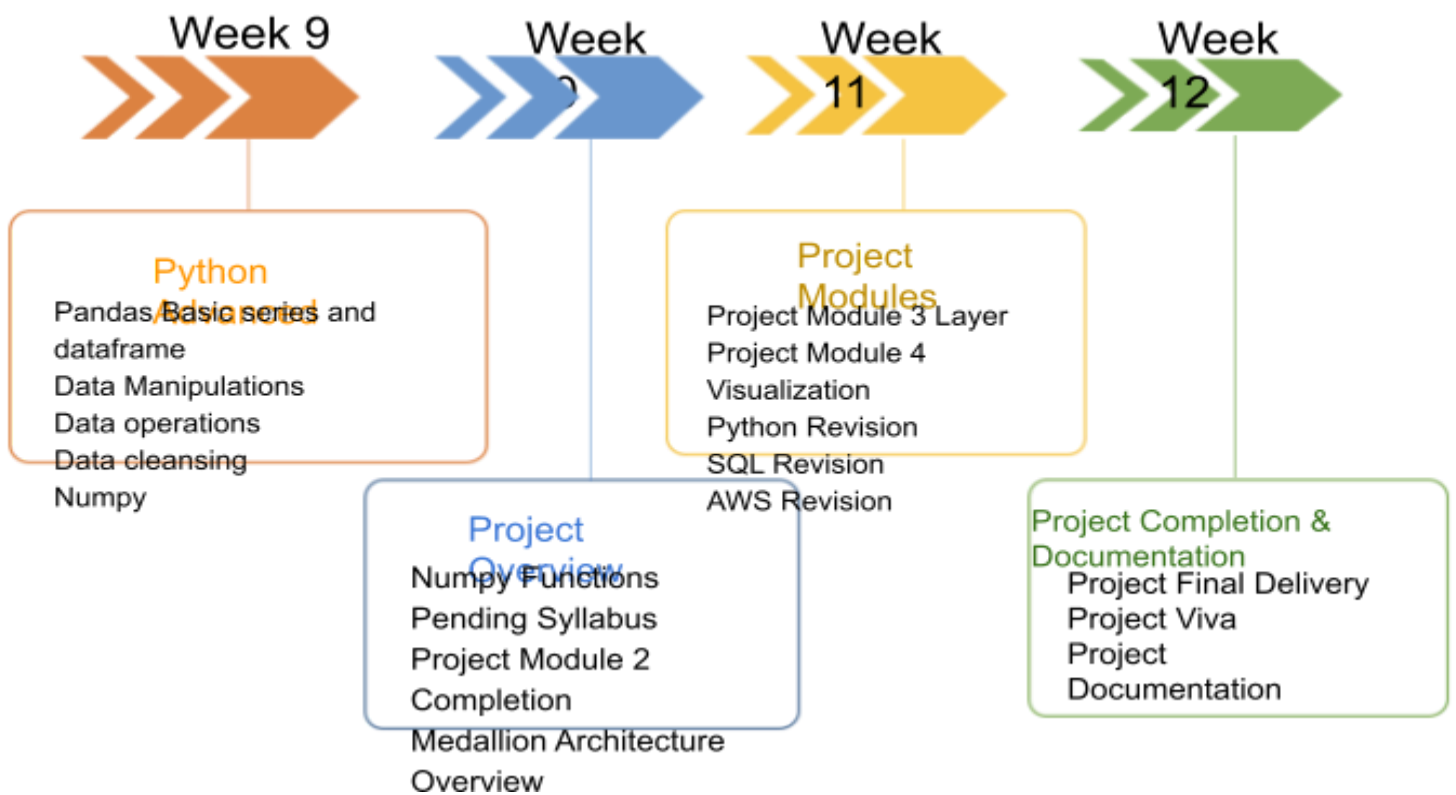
Week 9

Python Advanced

Pandas Basic series and dataframe
Data Manipulations
Data operations
Data cleansing
Numpy

Week 10

Project Overview

Numpy Functions
Pending Syllabus
Project Module 2 Completion
Medallion Architecture Overview

Week 11

Project Modules

Project Module 3 Layer
Project Module 4 Visualization
Python Revision
SQL Revision
AWS Revision

Week 12

Project Completion & Documentation

Project Final Delivery
Project Viva
Project Documentation